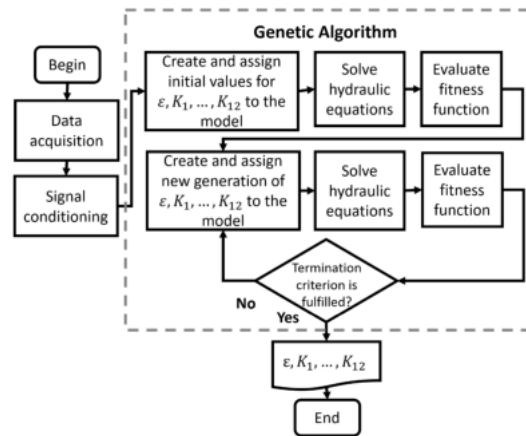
Genetic Algorithm

Begin

Data acquisition

Signal conditioning

Create and assign initial values for $\varepsilon, K_1, \ldots, K_{12}$ to the model

Solve hydraulic equations

Evaluate fitness function

Create and assign new generation of $\varepsilon, K_1, \ldots, K_{12}$ to the model

Solve hydraulic equations

Evaluate fitness function

Termination criterion is fulfilled?

No

Yes

$\varepsilon, K_1, \ldots, K_{12}$

End